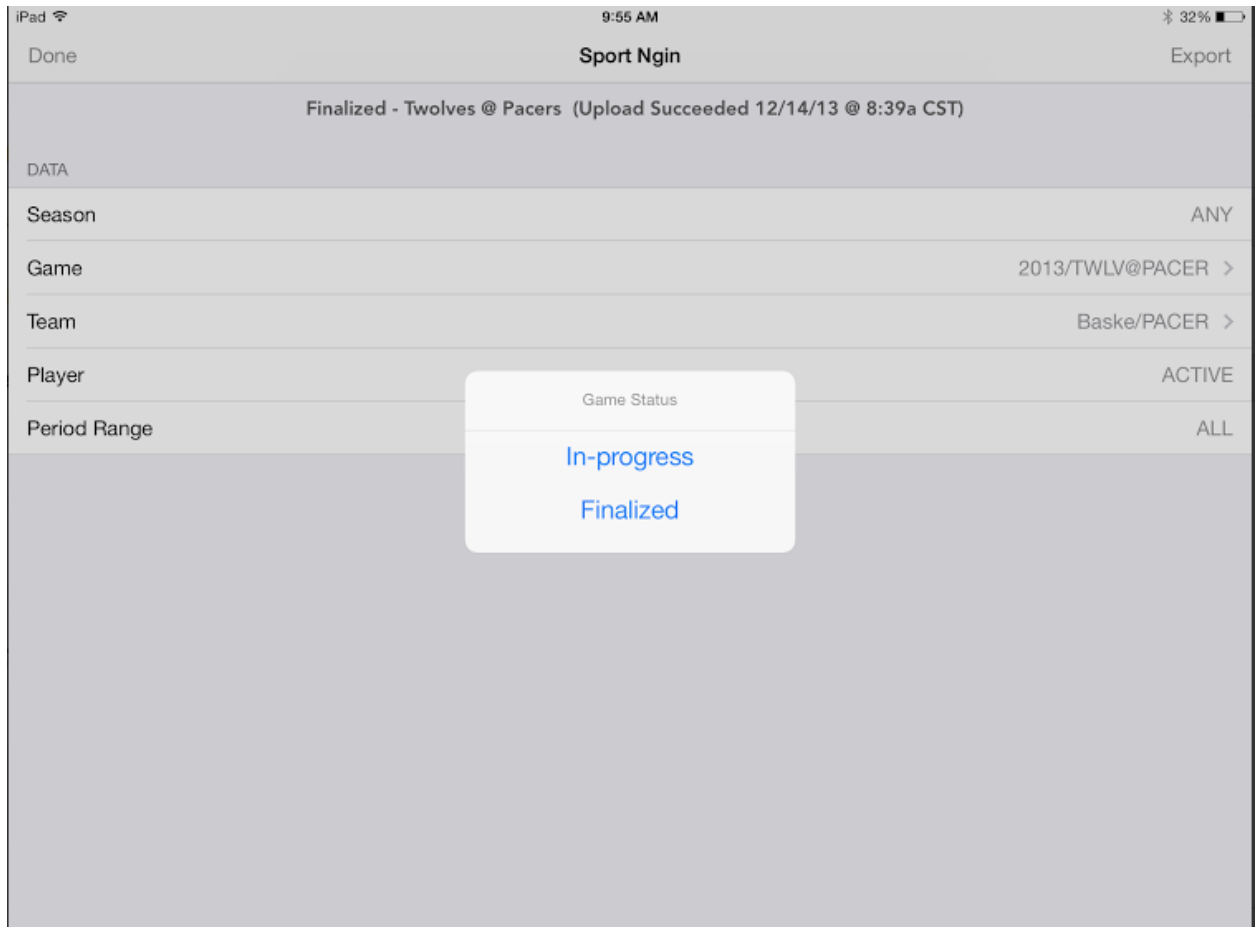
iPad
9:55 AM
32%

Done
Sport Ngin
Export

Finalized - Twolves @ Pacers (Upload Succeeded 12/14/13 @ 8:39a CST)

DATA

Season ANY
Game 2013/TWLV@PACER >
Team Baske/PACER >
Player ACTIVE
Period Range ALL

Game Status
In-progress
Finalized